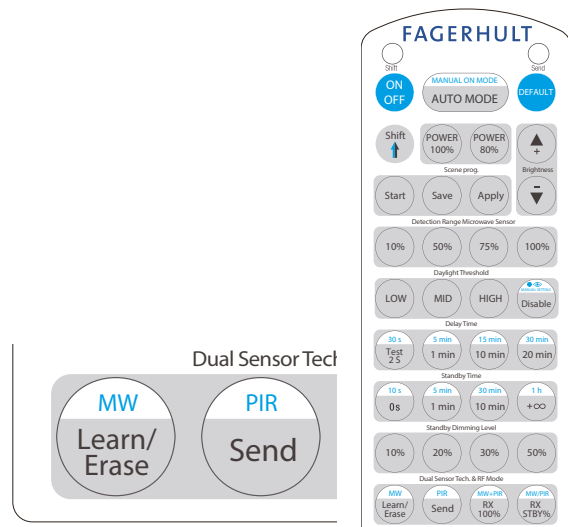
Dual Sensor Tech

MW
Learn/
Erase

PIR
Send

FAGERHULT

Shift

Send

ON
OFF

MANUAL ON MODE
AUTO MODE

DEFAULT

Shift

POWER
100%

POWER
80%

+

Brightness

Scene prog.

Start

Save

Apply

-

Detection Range Microwave Sensor

10%

50%

75%

100%

Daylight Threshold

LOW

MID

HIGH

MANUAL SETTING
Disable

Delay Time

30 s
Test
2 S

5 min
1 min

15 min
10 min

30 min
20 min

Standby Time

10 s
0s

5 min
1 min

30 min
10 min

1 h
+∞

Standby Dimming Level

10%

20%

30%

50%

Dual Sensor Tech. & RF Mode

MW
Learn/
Erase

PIR
Send

MW+PIR
RX
100%

MW/PIR
RX
STBY%